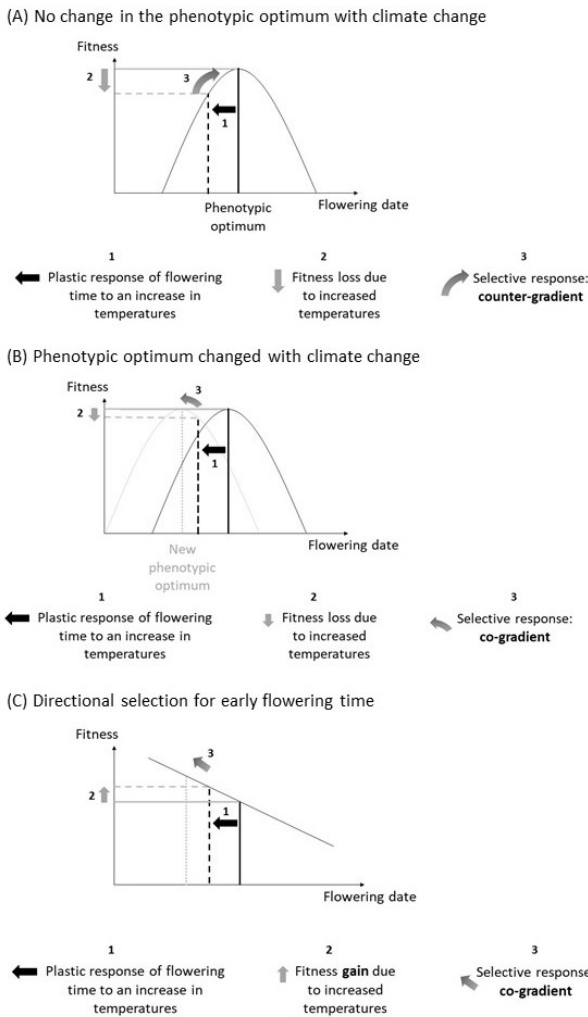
(A) No change in the phenotypic optimum with climate change

Fitness

2

3

1

Phenotypic optimum

Flowering date

1
Plastic response of flowering time to an increase in temperatures

2
Fitness loss due to increased temperatures

3
Selective response: **counter-gradient**

(B) Phenotypic optimum changed with climate change

Fitness

2

3

1

New phenotypic optimum

Flowering date

1
Plastic response of flowering time to an increase in temperatures

2
Fitness loss due to increased temperatures

3
Selective response: **co-gradient**

(C) Directional selection for early flowering time

Fitness

3

2

1

Flowering date

1
Plastic response of flowering time to an increase in temperatures

2
Fitness **gain** due to increased temperatures

3
Selective response: **co-gradient**